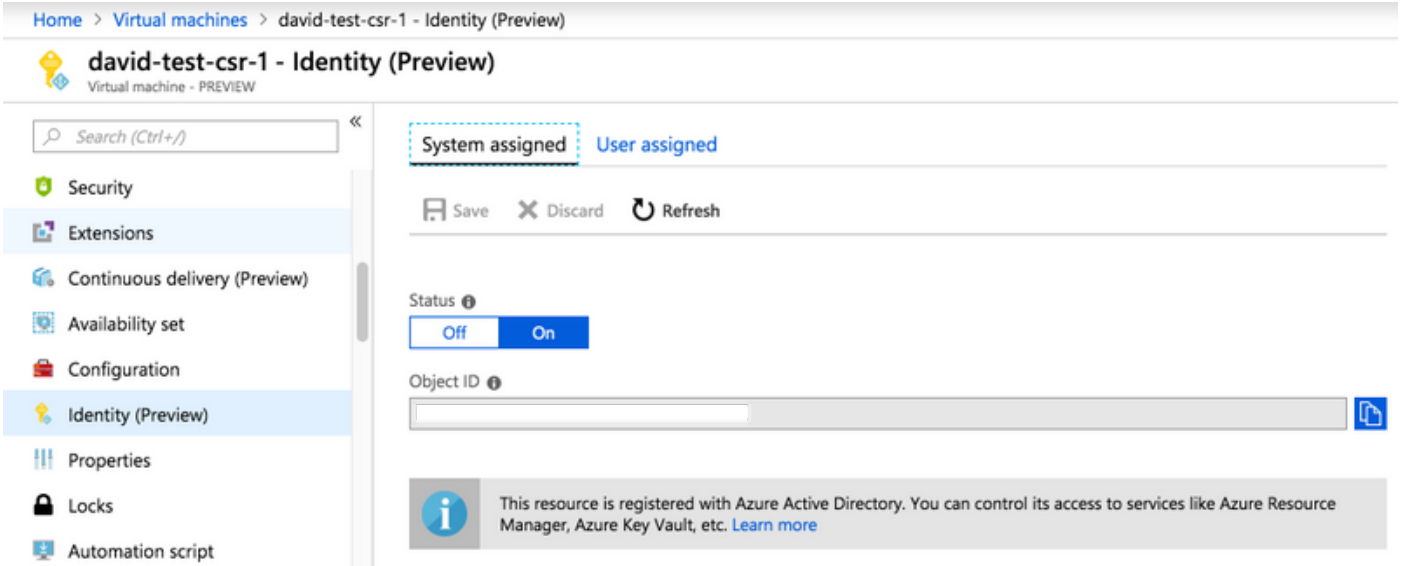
Home > Virtual machines > david-test-csr-1 - Identity (Preview)

david-test-csr-1 - Identity (Preview)
Virtual machine - PREVIEW

Search (Ctrl+/)

«

Security
Extensions
Continuous delivery (Preview)
Availability set
Configuration
Identity (Preview)
Properties
Locks
Automation script

System assigned User assigned

Save Discard Refresh

Status
Off On

Object ID

This resource is registered with Azure Active Directory. You can control its access to services like Azure Resource Manager, Azure Key Vault, etc. Learn more